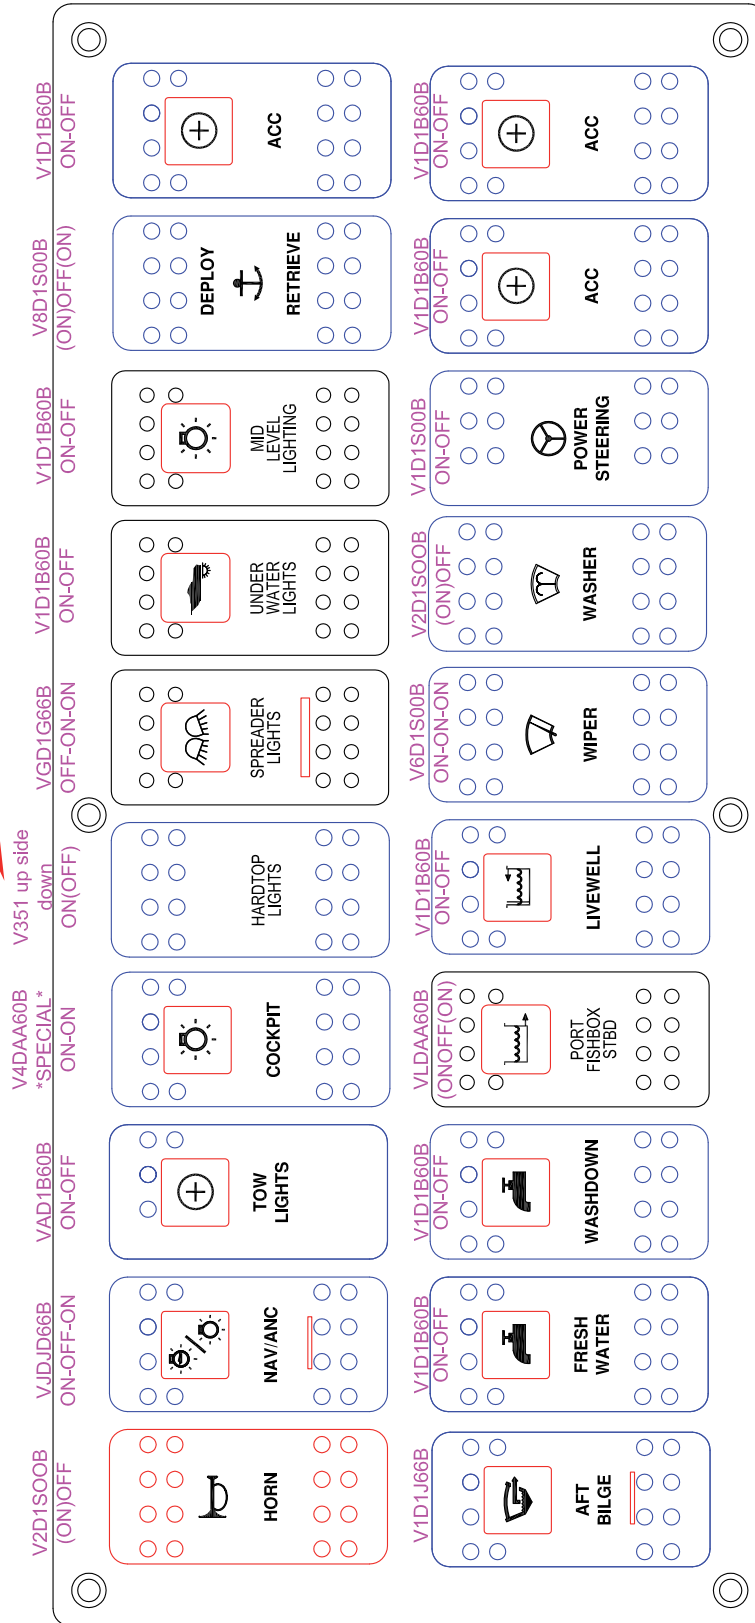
V1D1B60B
ON-OFF
ACC

V8D1S00B
(ON)OFF(ON)
DEPLOY
RETRIEVE

V1D1B60B
ON-OFF
MID
LEVEL
LIGHTING

V1D1B60B
ON-OFF
UNDER
WATER
LIGHTS

VGD1G66B
OFF-ON-ON
SPREADER
LIGHTS

V351 up side
down
ON(OFF)
HARDTOP
LIGHTS

V4DAA60B
*SPECIAL*
ON-ON
COCKPIT

VAD1B60B
ON-OFF
TOW
LIGHTS

VJDJD66B
ON-OFF-ON
NAV/ANC

V2D1SOOB
(ON)OFF
HORN

V1D1B60B
ON-OFF
ACC

V1D1B60B
ON-OFF
ACC

V1D1S00B
ON-OFF
POWER
STEERING

V2D1SOOB
(ON)OFF
WASHER

V6D1S00B
ON-ON-ON
WIPER

V1D1B60B
ON-OFF
LIVEWELL

VLDAA60B
(ONOFF(ON)
PORT
FISHBOX
STBD

V1D1B60B
ON-OFF
WASHDOWN

V1D1B60B
ON-OFF
FRESH
WATER

V1D1J66B
AFT
BILGE